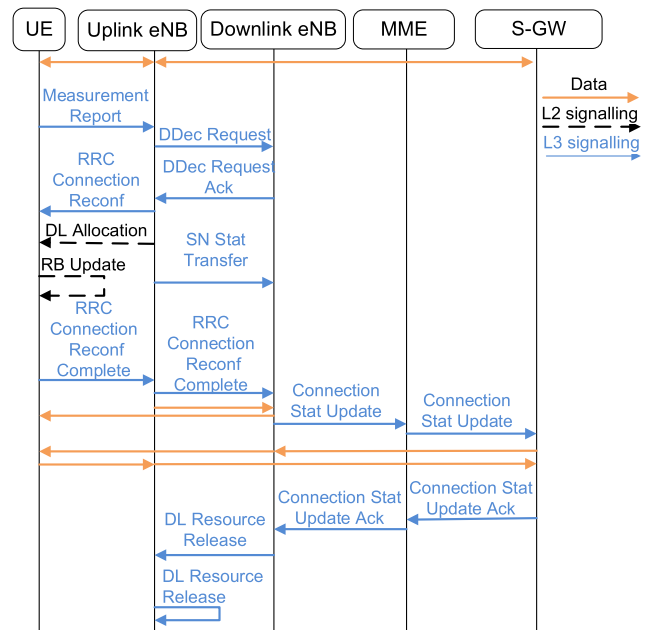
UE
Uplink eNB
Downlink eNB
MME
S-GW

Data
L2 signalling
L3 signalling

Measurement Report
DDec Request
RRC Connection Reconf
DDec Request Ack
DL Allocation
SN Stat Transfer
RB Update
RRC Connection Reconf Complete
RRC Connection Reconf Complete
Connection Stat Update
Connection Stat Update
Connection Stat Update Ack
Connection Stat Update Ack
DL Resource Release
DL Resource Release